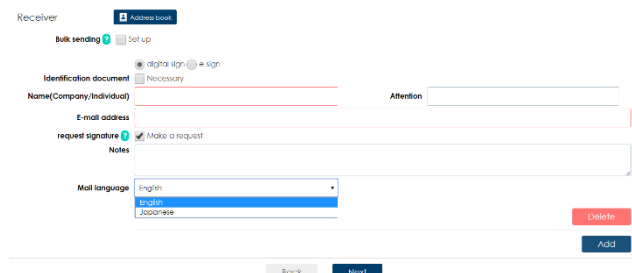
Receiver

Address book

Bulk sending ? Set up

digital sign e sign

Identification document Necessary

Name(Company/Individual)

Attention

E-mail address

request signature ? Make a request

Notes

Mail language English

English

Japanese

Delete

Add

Back

Next